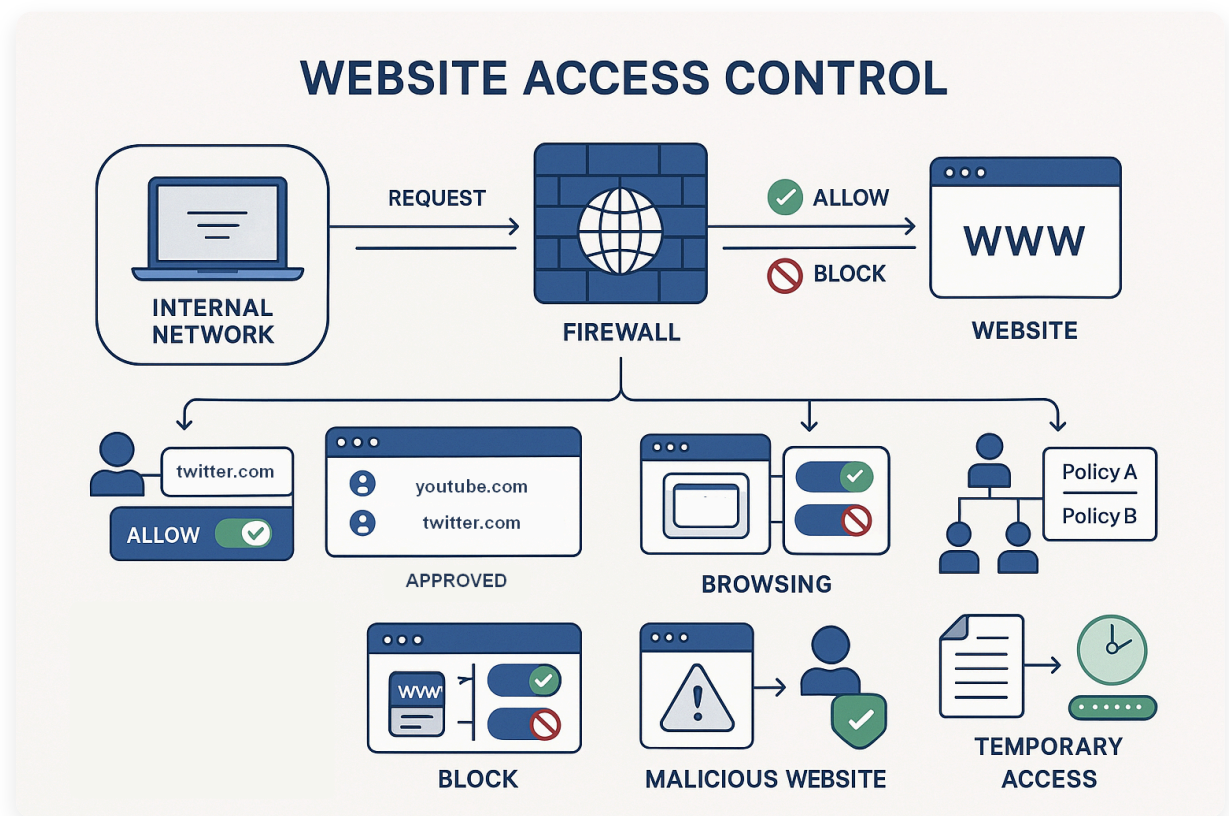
WEBSITE ACCESS CONTROL

INTERNAL NETWORK

REQUEST

FIREWALL

ALLOW

BLOCK

WWW

WEBSITE

twitter.com

ALLOW

youtube.com

twitter.com

APPROVED

BROWSING

Policy A

Policy B

WWW

BLOCK

MALICIOUS WEBSITE

TEMPORARY ACCESS